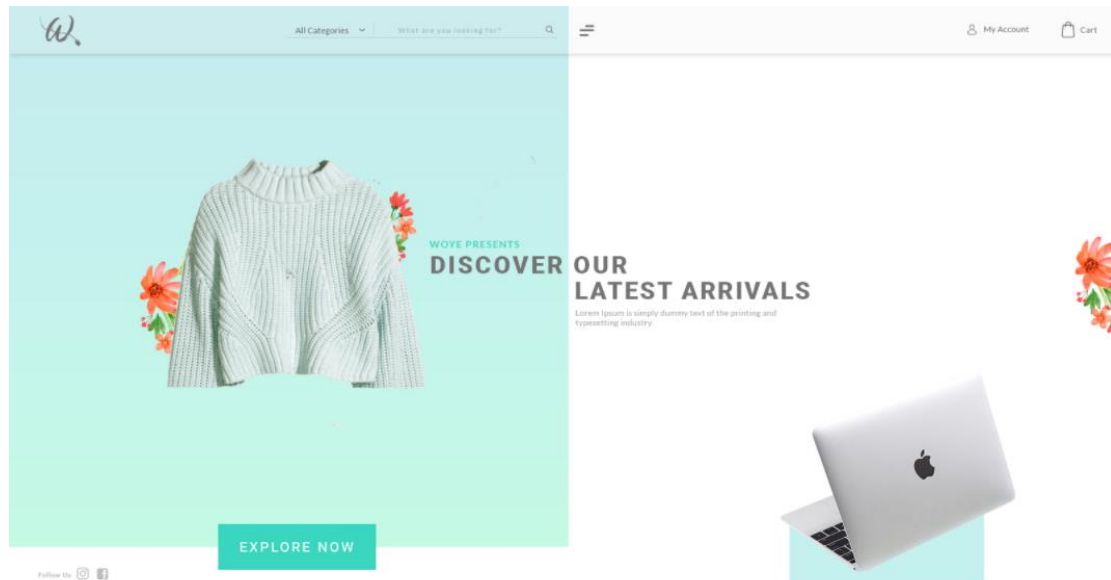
W.

All Categories

What are you looking for?

My Account

Cart

WOYE PRESENTS

DISCOVER OUR LATEST ARRIVALS

Lorem Ipsum is simply dummy text of the printing and typesetting industry

EXPLORE NOW

Follow Us